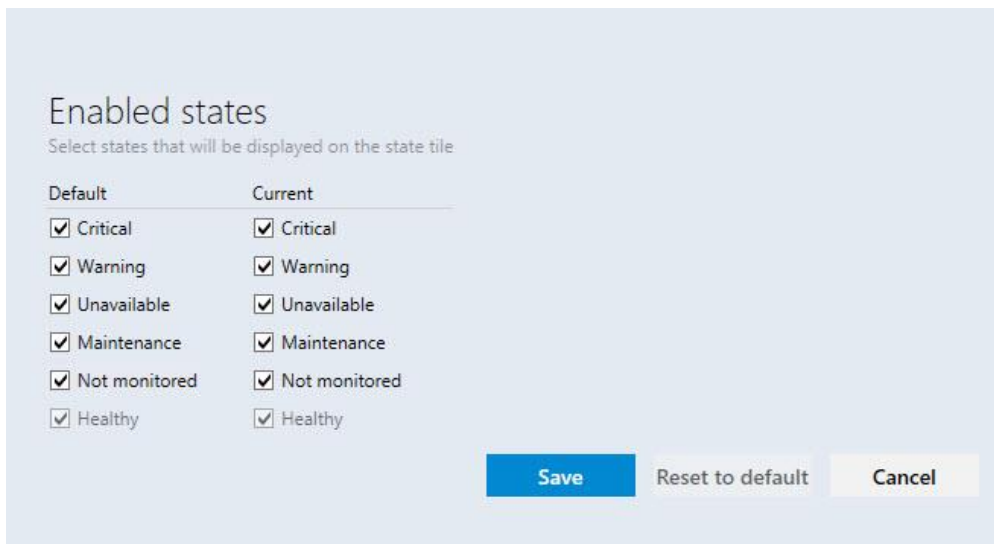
Enabled states
Select states that will be displayed on the state tile

| Default | Current |
|---|---|
| ☑ Critical | ☑ Critical |
| ☑ Warning | ☑ Warning |
| ☑ Unavailable | ☑ Unavailable |
| ☑ Maintenance | ☑ Maintenance |
| ☑ Not monitored | ☑ Not monitored |
| ☑ Healthy | ☑ Healthy |

Save Reset to default Cancel